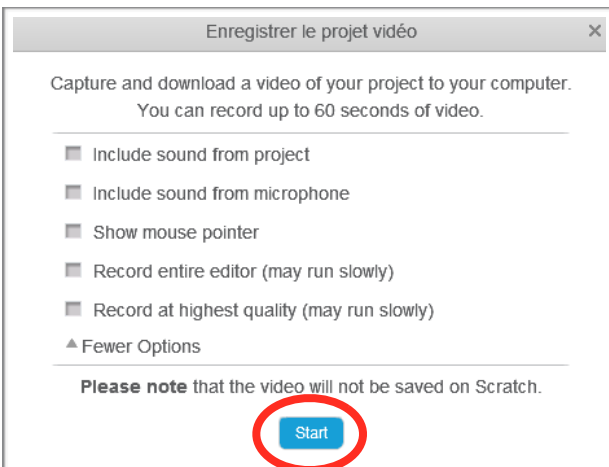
Enregistrer le projet vidéo

×

Capture and download a video of your project to your computer. You can record up to 60 seconds of video.

Include sound from project

Include sound from microphone

Show mouse pointer

Record entire editor (may run slowly)

Record at highest quality (may run slowly)

▲ Fewer Options

**Please note** that the video will not be saved on Scratch.

Start